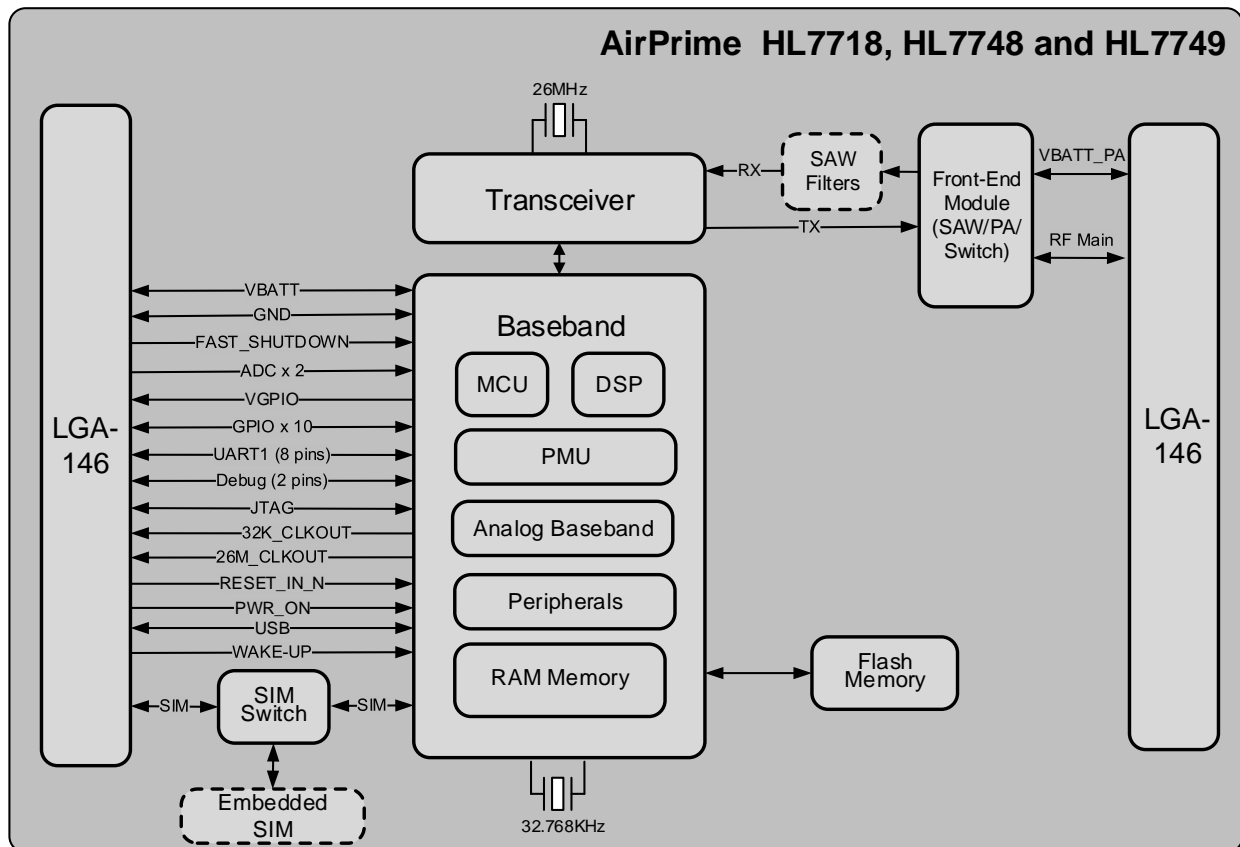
AirPrime HL7718, HL7748 and HL7749

26MHz

Transceiver

RX

SAW Filters

Front-End Module (SAW/PA/ Switch)

VBATT_PA

RF Main

TX

LGA-146

VBATT
GND
FAST_SHUTDOWN
ADC x 2
VGPIO
GPIO x 10
UART1 (8 pins)
Debug (2 pins)
JTAG
32K_CLKOUT
26M_CLKOUT
RESET_IN_N
PWR_ON
USB
WAKE-UP

Baseband

MCU

DSP

PMU

Analog Baseband

Peripherals

RAM Memory

Flash Memory

LGA-146

SIM

SIM Switch

SIM

Embedded SIM

32.768KHz